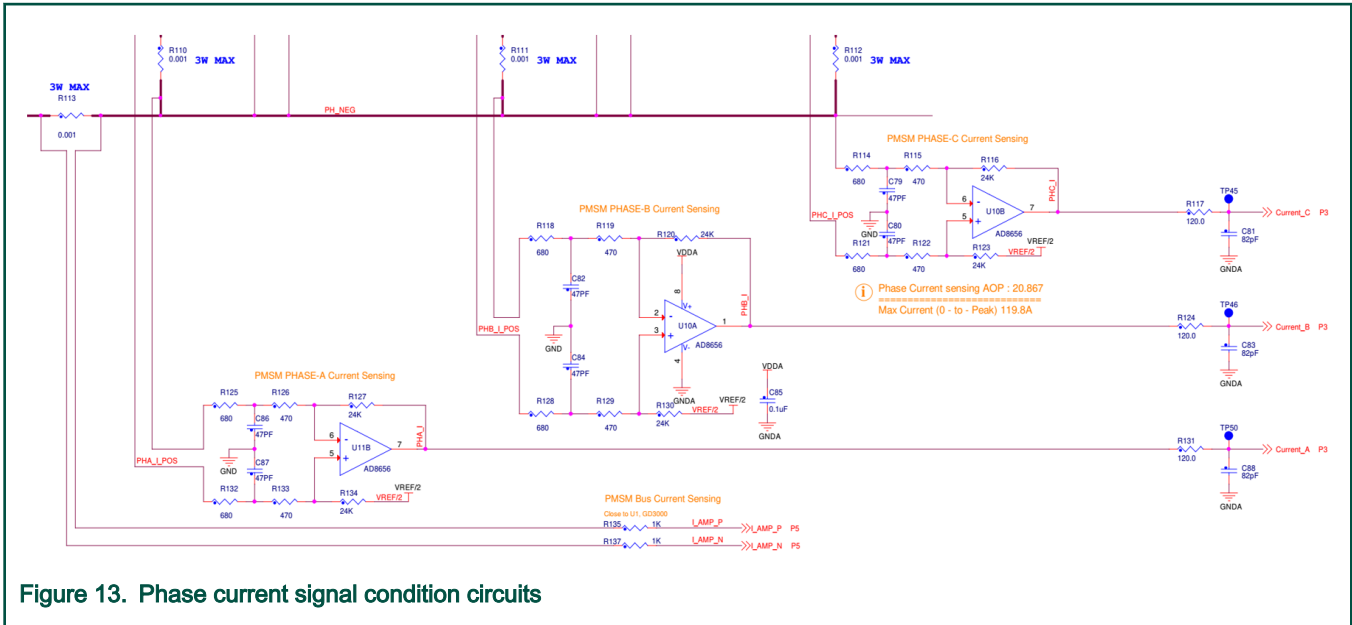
R110
0.001
3W MAX

R111
0.001
3W MAX

R112
0.001
3W MAX

3W MAX
R113
0.001

PH_NEG

PMSM PHASE-C Current Sensing
R114
680
R115
470
C79
47PF
GND
C80
47PF
R116
24K
6
5
U10B
7
AD8656
PHC_I
PHC_I_POS
R121
680
R122
470
R123
24K
VREF/2
R117
120.0
TP45
C81
82pF
GNDA
Current_C P3

PMSM PHASE-B Current Sensing
R118
680
R119
470
R120
24K
VDDA
C82
47PF
GND
C84
47PF
2
3
8
U10A
1
AD8656
4
V+
V-
PHB_I
PHB_I_POS
R128
680
R129
470
R130
24K
VREF/2
VREF/2
GNDA
VDDA
C85
0.1uF
GNDA

Phase Current sensing AOP : 20.867
==========================
Max Current (0 - to - Peak) 119.8A

R124
120.0
TP46
C83
82pF
GNDA
Current_B P3

PMSM PHASE-A Current Sensing
R125
680
R126
470
C86
47PF
GND
C87
47PF
R127
24K
6
5
U11B
7
AD8656
PHA_I
PHA_I_POS
R132
680
R133
470
R134
24K
VREF/2
VREF/2
R131
120.0
TP50
C88
82pF
GNDA
Current_A P3

PMSM Bus Current Sensing
Close to U1, GD3000
R135 1K I_AMP_P I_AMP_P P5
R137 1K I_AMP_N I_AMP_N P5

Figure 13. Phase current signal condition circuits